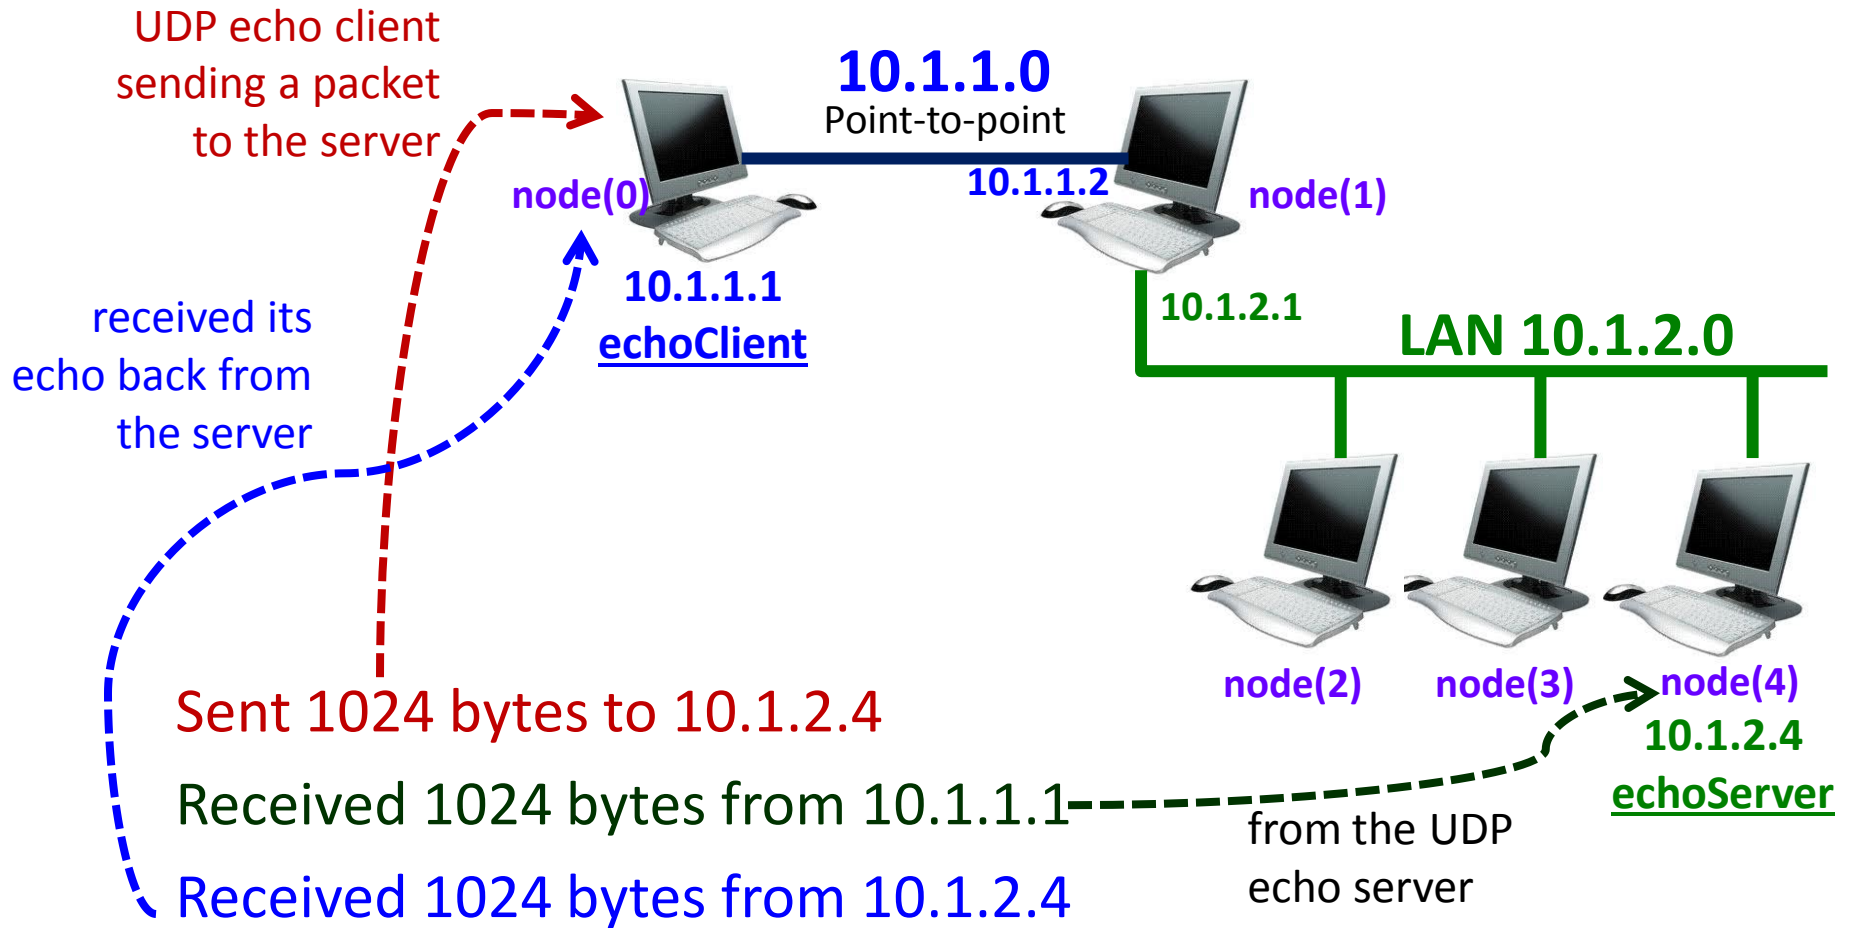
UDP echo client sending a packet to the server

10.1.1.0
Point-to-point

node(0)

10.1.1.2

node(1)

10.1.1.1
echoClient

received its echo back from the server

10.1.2.1

LAN 10.1.2.0

node(2)

node(3)

node(4)
10.1.2.4
echoServer

Sent 1024 bytes to 10.1.2.4

Received 1024 bytes from 10.1.1.1

from the UDP echo server

Received 1024 bytes from 10.1.2.4